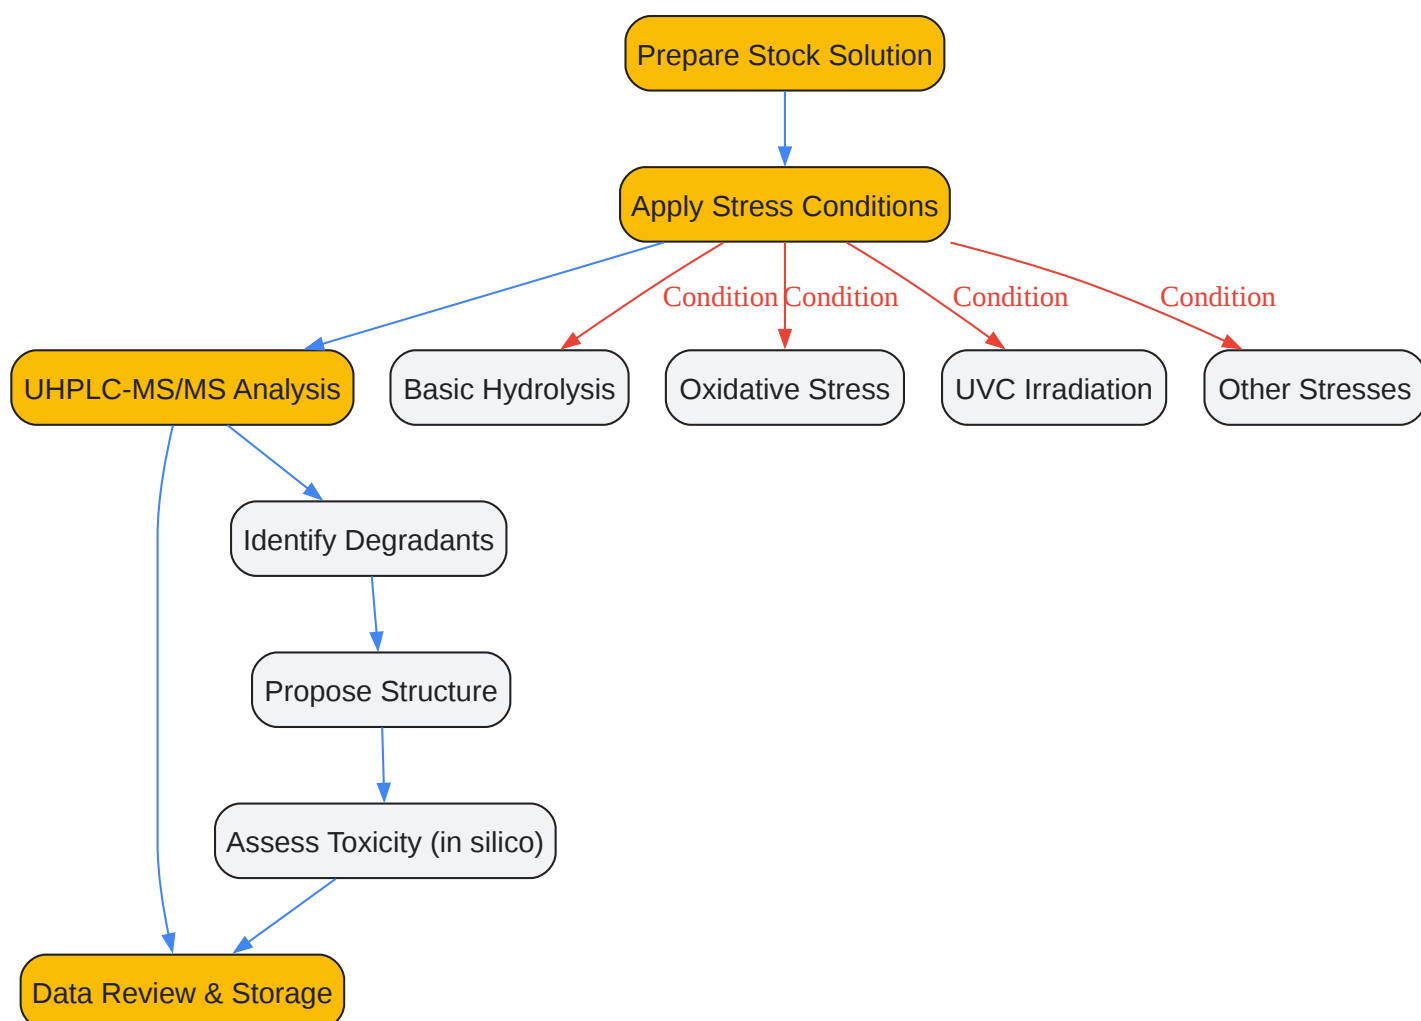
Prepare Stock Solution

Apply Stress Conditions

Condition Condition Condition Condition

UHPLC-MS/MS Analysis

Basic Hydrolysis

Oxidative Stress

UVC Irradiation

Other Stresses

Identify Degradants

Propose Structure

Assess Toxicity (in silico)

Data Review & Storage